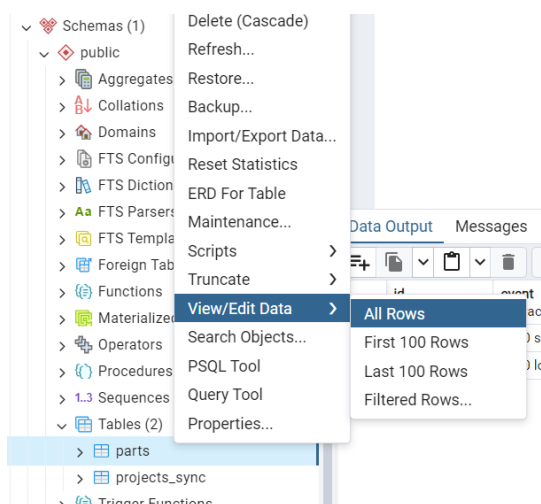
Schemas (1)
public
Aggregates
Collations
Domains
FTS Configu
FTS Diction
FTS Parsers
FTS Templa
Foreign Tab
Functions
Materialized
Operators
Procedures
Sequences
Tables (2)
parts
projects_sync
Trigger Functions

Delete (Cascade)
Refresh...
Restore...
Backup...
Import/Export Data...
Reset Statistics
ERD For Table
Maintenance...
Scripts
Truncate
View/Edit Data
Search Objects...
PSQL Tool
Query Tool
Properties...

All Rows
First 100 Rows
Last 100 Rows
Filtered Rows...

Data Output
Messages
id
event